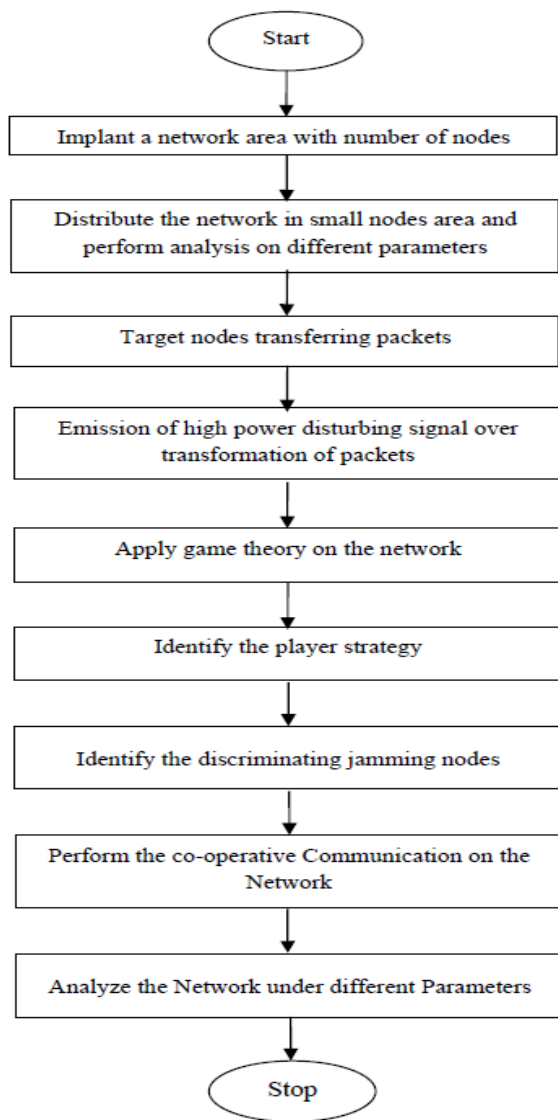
Start

Implant a network area with number of nodes

Distribute the network in small nodes area and perform analysis on different parameters

Target nodes transferring packets

Emission of high power disturbing signal over transformation of packets

Apply game theory on the network

Identify the player strategy

Identify the discriminating jamming nodes

Perform the co-operative Communication on the Network

Analyze the Network under different Parameters

Stop